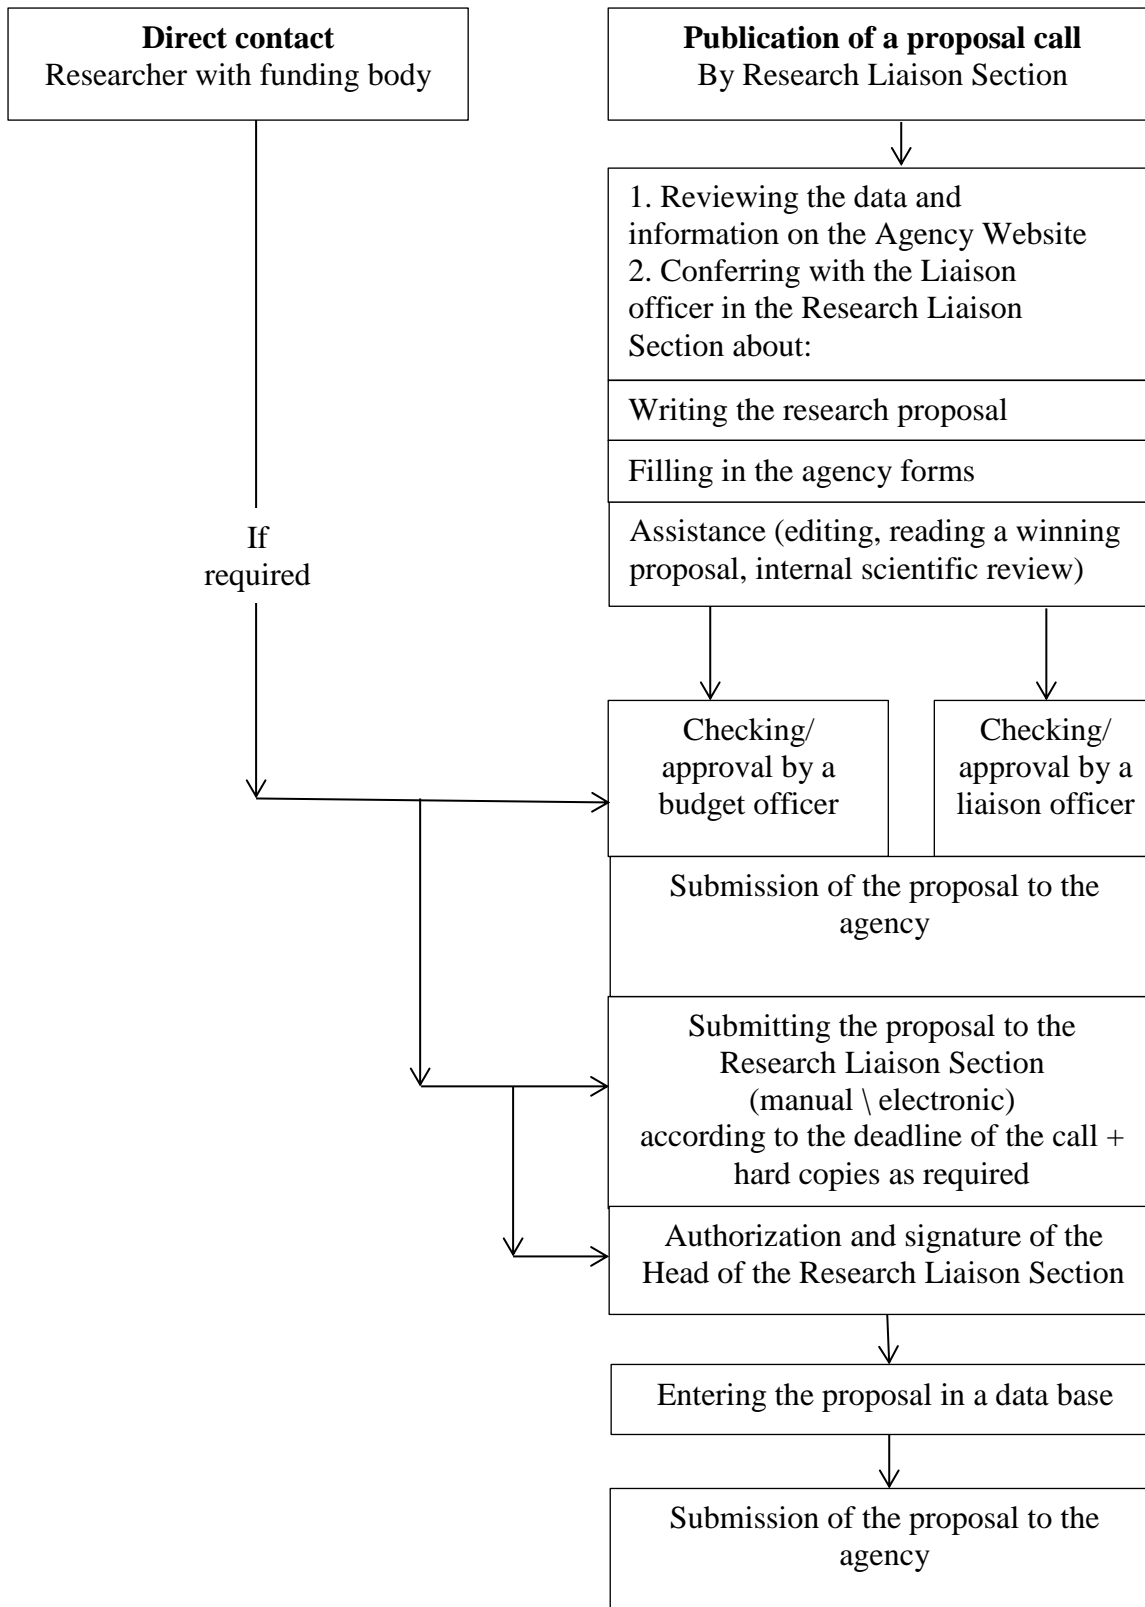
**Direct contact**
Researcher with funding body

**Publication of a proposal call**
By Research Liaison Section

1. Reviewing the data and information on the Agency Website
2. Conferring with the Liaison officer in the Research Liaison Section about:

Writing the research proposal

Filling in the agency forms

Assistance (editing, reading a winning proposal, internal scientific review)

If required

Checking/ approval by a budget officer

Checking/ approval by a liaison officer

Submission of the proposal to the agency

Submitting the proposal to the Research Liaison Section (manual \ electronic) according to the deadline of the call + hard copies as required

Authorization and signature of the Head of the Research Liaison Section

Entering the proposal in a data base

Submission of the proposal to the agency